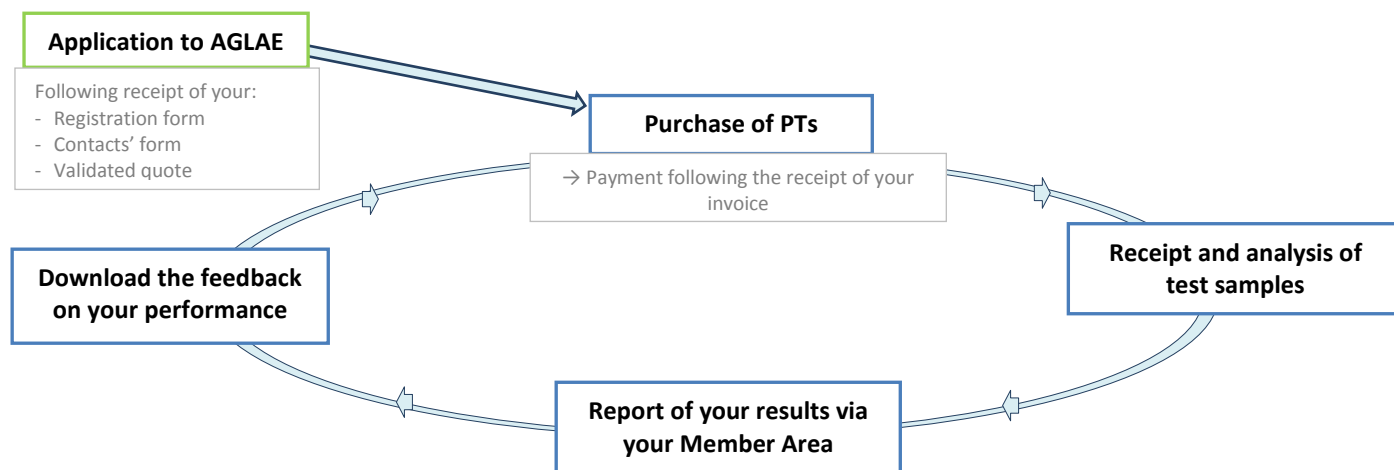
Application to AGLAE

Following receipt of your:
- Registration form
- Contacts' form
- Validated quote

Purchase of PTs

→ Payment following the receipt of your invoice

Receipt and analysis of test samples

Report of your results via your Member Area

Download the feedback on your performance